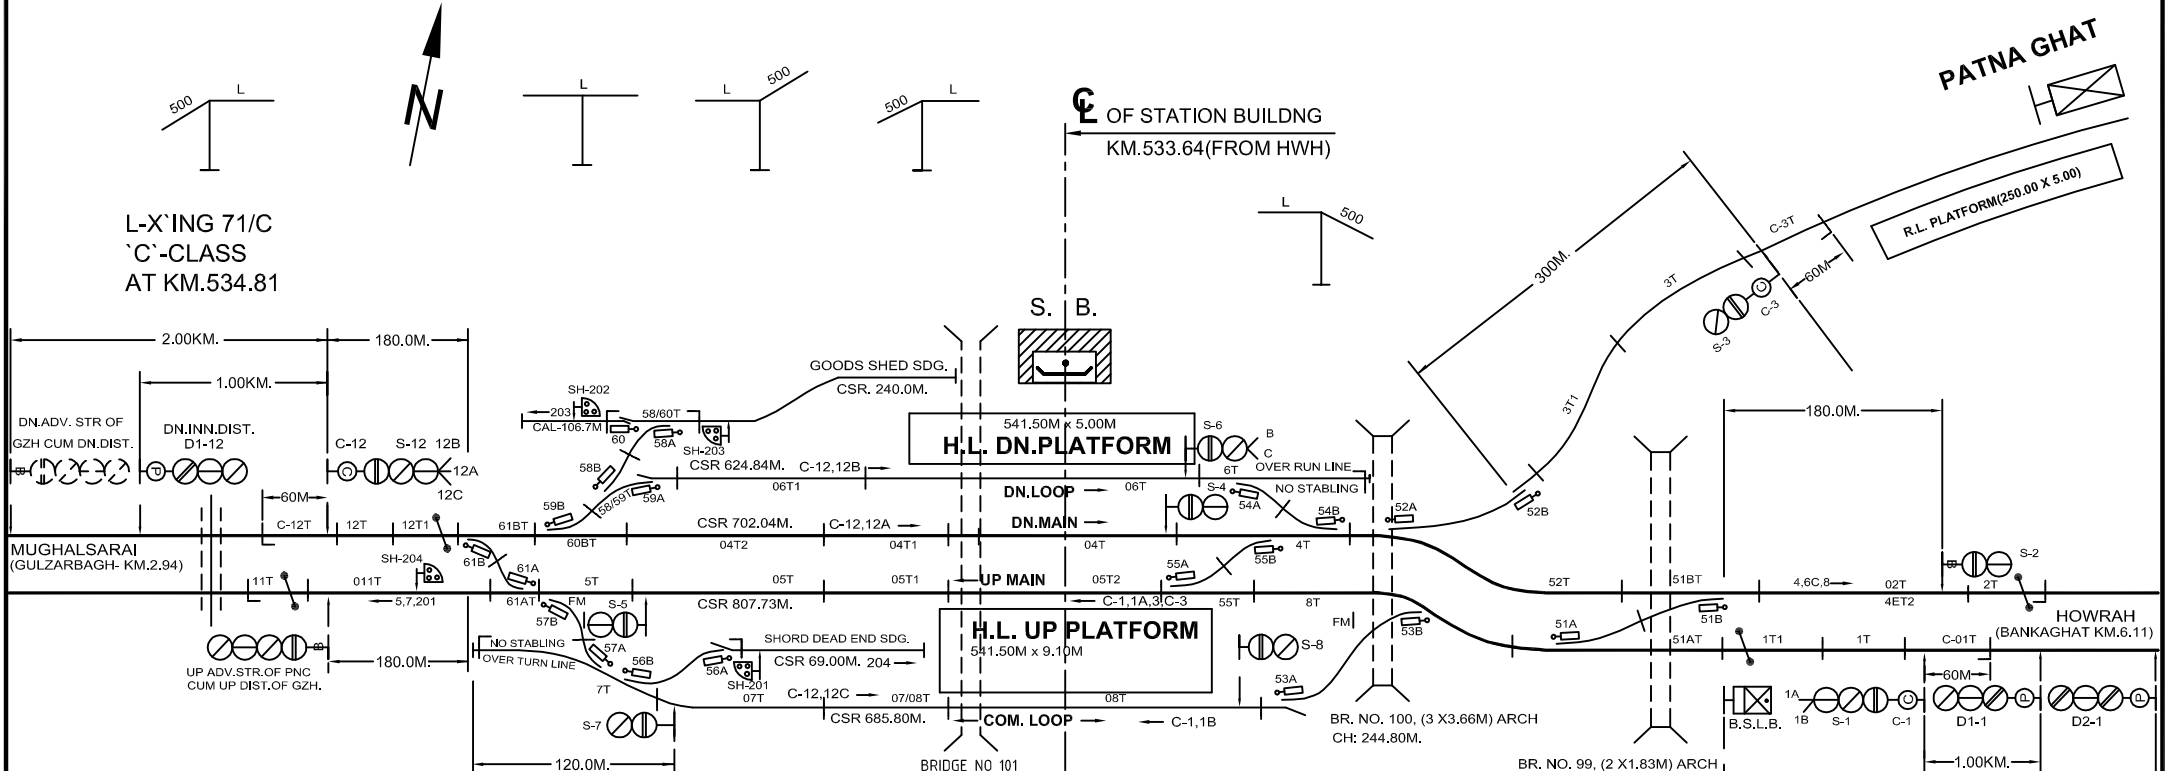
PATNA GHAT

500 L
N
L
L 500
500 L

℄ OF STATION BUILDNG
KM.533.64(FROM HWH)

L-X`ING 71/C
`C`-CLASS
AT KM.534.81

L 500

R.L. PLATFORM(250.00 X 5.00)
C-3T
300M.
3T
60M
S-3
C-3
S. B.
2.00KM.
180.0M.
1.00KM.
GOODS SHED SDG.
CSR. 240.0M.
SH-202
203
58/60T
CAL-106.7M
60
58A
SH-203
541.50M x 5.00M
H.L. DN.PLATFORM
S-6
B
C
3T1
180.0M.
DN.ADV. STR OF GZH CUM DN.DIST.
DN.INN.DIST. D1-12
C-12
S-12
12B
12A
12C
58B
CSR 624.84M.
C-12,12B
6T
OVER RUN LINE
06T1
DN.LOOP
06T
S-4
NO STABLING
60M
59B
58/59T
59A
54A
52A
52B
C-12T
12T
12T1
61BT
CSR 702.04M.
C-12,12A
DN.MAIN
54B
60BT
04T2
04T1
04T
4T
MUGHALSARAI
(GULZARBAGH- KM.2.94)
SH-204
61B
61A
55A
55B
11T
011T
5T
05T
05T1
UP MAIN
05T2
52T
51BT
4,6C,8
02T
2T
S-2
5,7,201
61AT
57B
FM
S-5
CSR 807.73M.
C-1,1A,3,C-3
55T
8T
4ET2
HOWRAH
(BANKAGHAT KM.6.11)
NO STABLING
OVER TURN LINE
57A
SHORD DEAD END SDG.
H.L. UP PLATFORM
541.50M x 9.10M
FM
53B
S-8
51A
51AT
51B
1T1
1T
C-01T
UP ADV.STR.OF PNC CUM UP DIST.OF GZH.
180.0M.
56B
CSR 69.00M.
204
56A
SH-201
60M
7T
07T
C-12,12C
07/08T
08T
53A
S-7
CSR 685.80M.
COM. LOOP
C-1,1B
BR. NO. 100, (3 X3.66M) ARCH
CH: 244.80M.
B.S.L.B.
1A
1B
S-1
C-1
D1-1
D2-1
120.0M.
BRIDGE NO 101
BR. NO. 99, (2 X1.83M) ARCH
1.00KM.